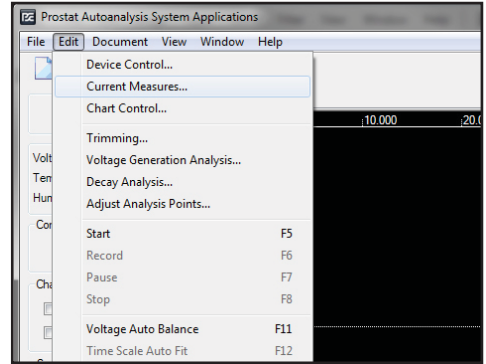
Prostat Autoanalysis System Applications

File Edit Document View Window Help

Device Control...
Current Measures...
Chart Control...

Trimming...
Voltage Generation Analysis...
Decay Analysis...
Adjust Analysis Points...

| | |
|---|---|
| Start | F5 |
| Record | F6 |
| Pause | F7 |
| Stop | F8 |
| Voltage Auto Balance | F11 |
| Time Scale Auto Fit | F12 |

10.000
20.0

Volt
Tem
Hum
Cor
Cha